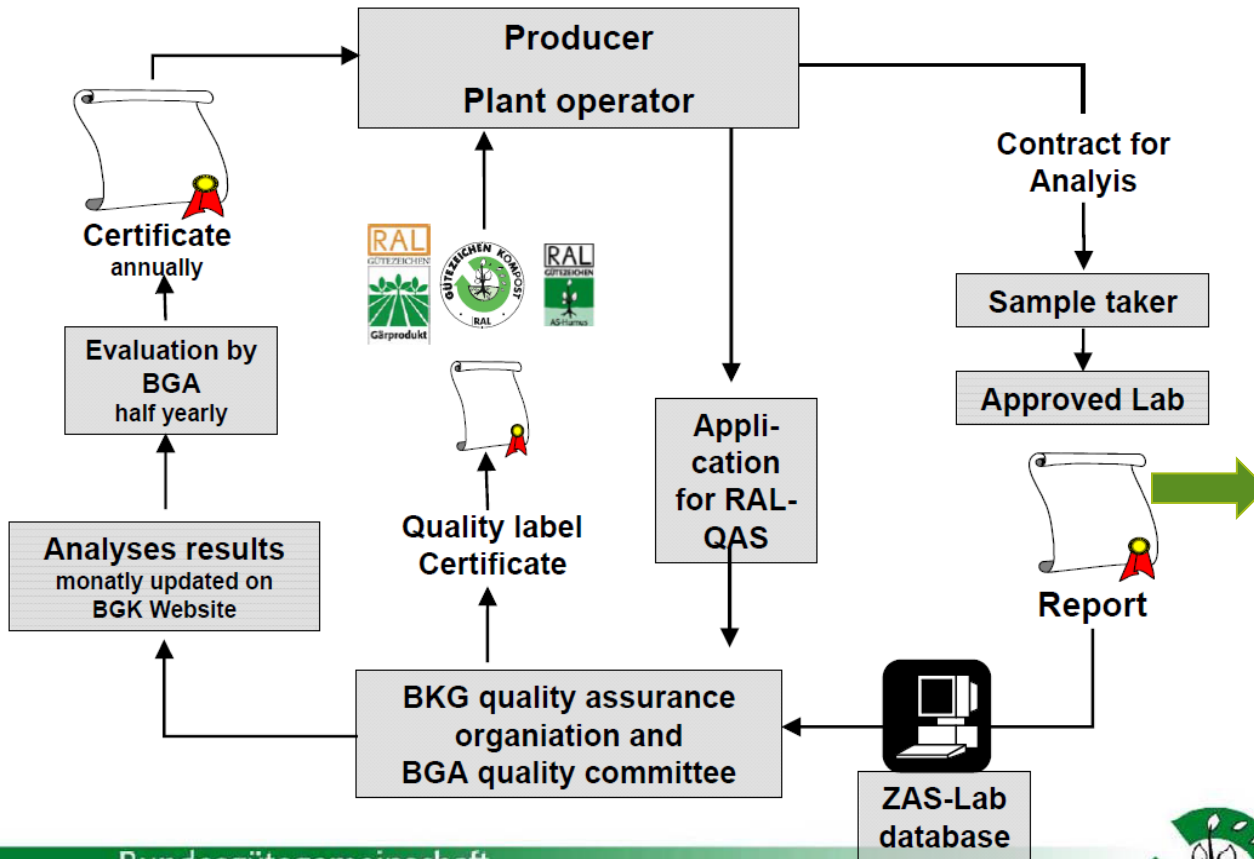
Producer

Plant operator

Contract for Analyis

Sample taker

Approved Lab

Report

Certificate
annually

Evaluation by BGA
half yearly

Analyses results
monatly updated on BGK Website

RAL GÜTEZEICHEN Gärprodukt

GÜTEZEICHEN KOMPOST RAL

RAL GÜTEZEICHEN AS-Humus

Quality label Certificate

Application for RAL-QAS

BKG quality assurance organiation and BGA quality committee

ZAS-Lab database

Bundesgütegemeinschaft